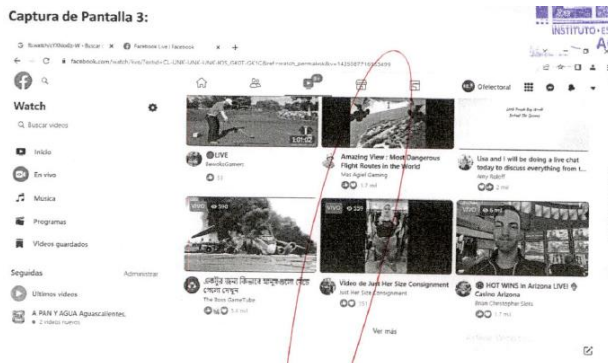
Captura de Pantalla 3:

INSTITUTO

Watch

Q Buscar videos

Inicio

En vivo

Música

Programas

Videos guardados

Seguidas

Administrar

Últimos videos

A PAN Y AGUA Aguascalientes
• 2 videos nuevos

1:01:02

LIVE

Amazing View : Most Dangerous Flight Routes in the World

Use and I will be doing a live chat today to discuss everything from t...

VIVO

VIVO

VIVO

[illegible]

Video de Just Her Size Consignment

Just Her Size Consignment

HOT WINS in Arizona LIVE! Casino Arizona

Ver más

Ofelectoral

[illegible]
facebook.com/watch/live/?ref=watch_permalink&v=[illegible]